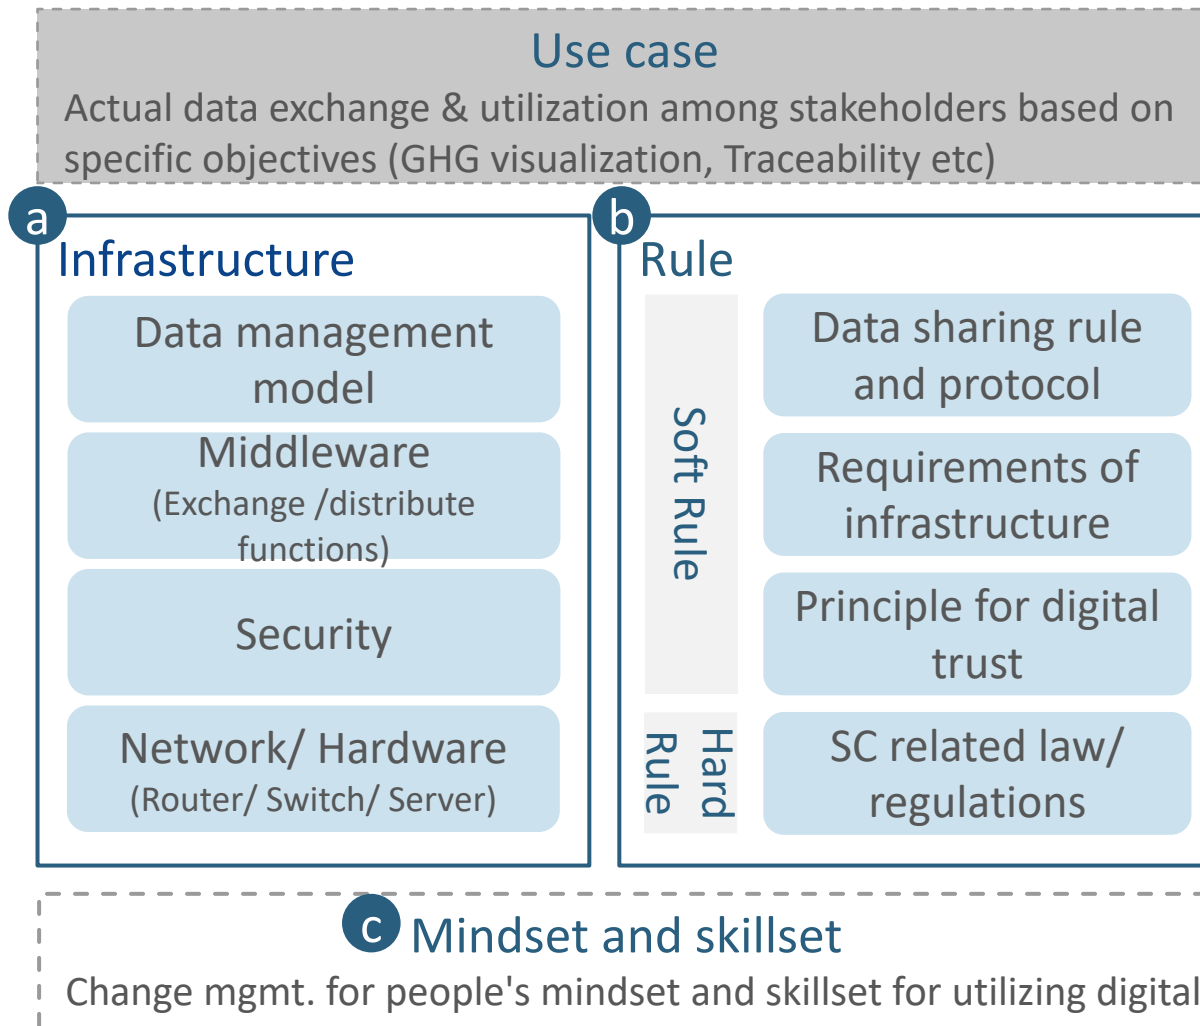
Use case
Actual data exchange & utilization among stakeholders based on specific objectives (GHG visualization, Traceability etc)

a
Infrastructure

Data management model

Middleware
(Exchange /distribute functions)

Security

Network/ Hardware
(Router/ Switch/ Server)

b
Rule

Soft Rule

Data sharing rule and protocol

Requirements of infrastructure

Principle for digital trust

Hard Rule

SC related law/ regulations

c
Mindset and skillset
Change mgmt. for people's mindset and skillset for utilizing digital